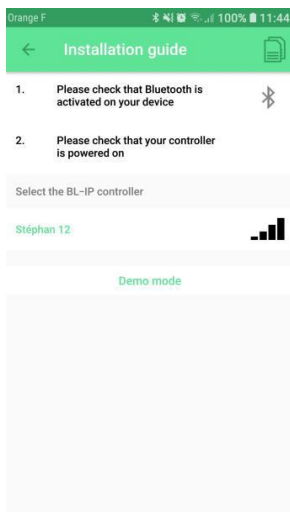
Orange F

100% 11:44

Installation guide

1. Please check that Bluetooth is activated on your device

2. Please check that your controller is powered on

Select the BL-IP controller

Stéphan 12

Demo mode